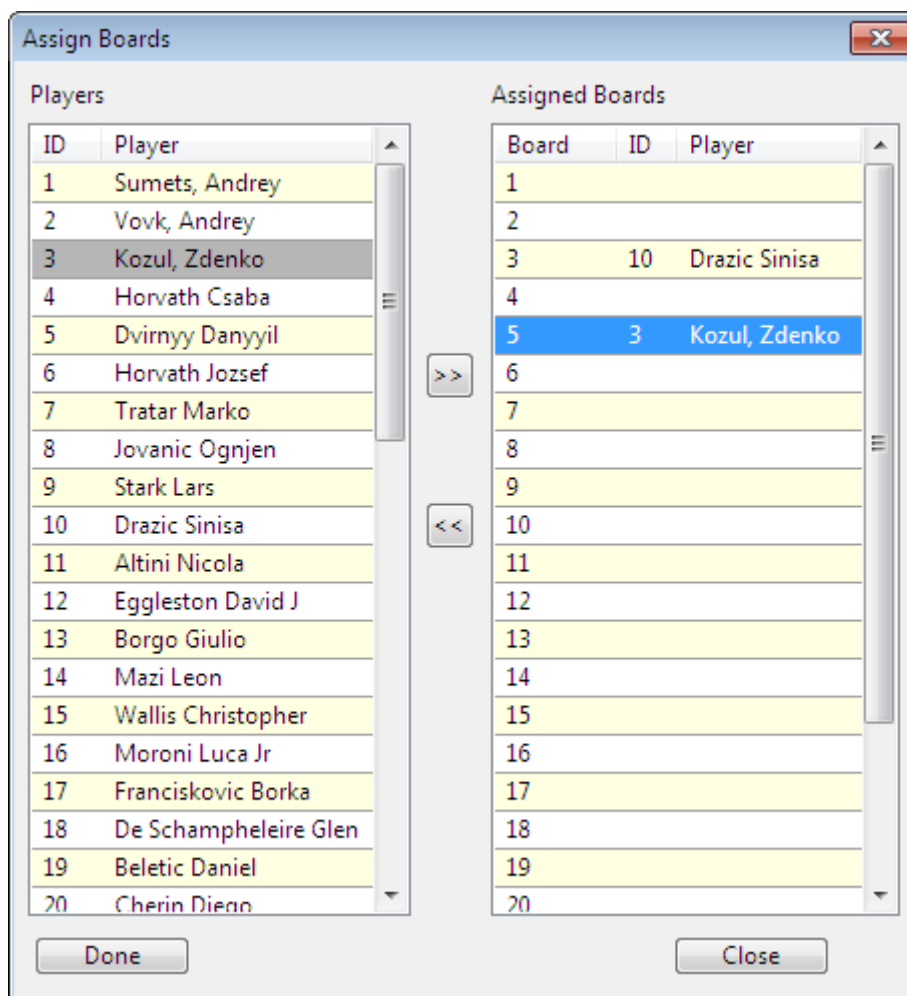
Assign Boards

Players

| ID | Player |
|---|---|
| 1 | Sumets, Andrey |
| 2 | Vovk, Andrey |
| 3 | Kozul, Zdenko |
| 4 | Horvath Csaba |
| 5 | Dvirnyy Danyyil |
| 6 | Horvath Jozsef |
| 7 | Tratar Marko |
| 8 | Jovanic Ognjen |
| 9 | Stark Lars |
| 10 | Drazic Sinisa |
| 11 | Altini Nicola |
| 12 | Eggleston David J |
| 13 | Borgo Giulio |
| 14 | Mazi Leon |
| 15 | Wallis Christopher |
| 16 | Moroni Luca Jr |
| 17 | Franciskovic Borka |
| 18 | De Schampheleire Glen |
| 19 | Beletic Daniel |
| 20 | Cherin Diego |

>>

<<

Assigned Boards

| Board | ID | Player |
|---|---|---|
| 1 | | |
| 2 | | |
| 3 | 10 | Drazic Sinisa |
| 4 | | |
| 5 | 3 | Kozul, Zdenko |
| 6 | | |
| 7 | | |
| 8 | | |
| 9 | | |
| 10 | | |
| 11 | | |
| 12 | | |
| 13 | | |
| 14 | | |
| 15 | | |
| 16 | | |
| 17 | | |
| 18 | | |
| 19 | | |
| 20 | | |

Done

Close